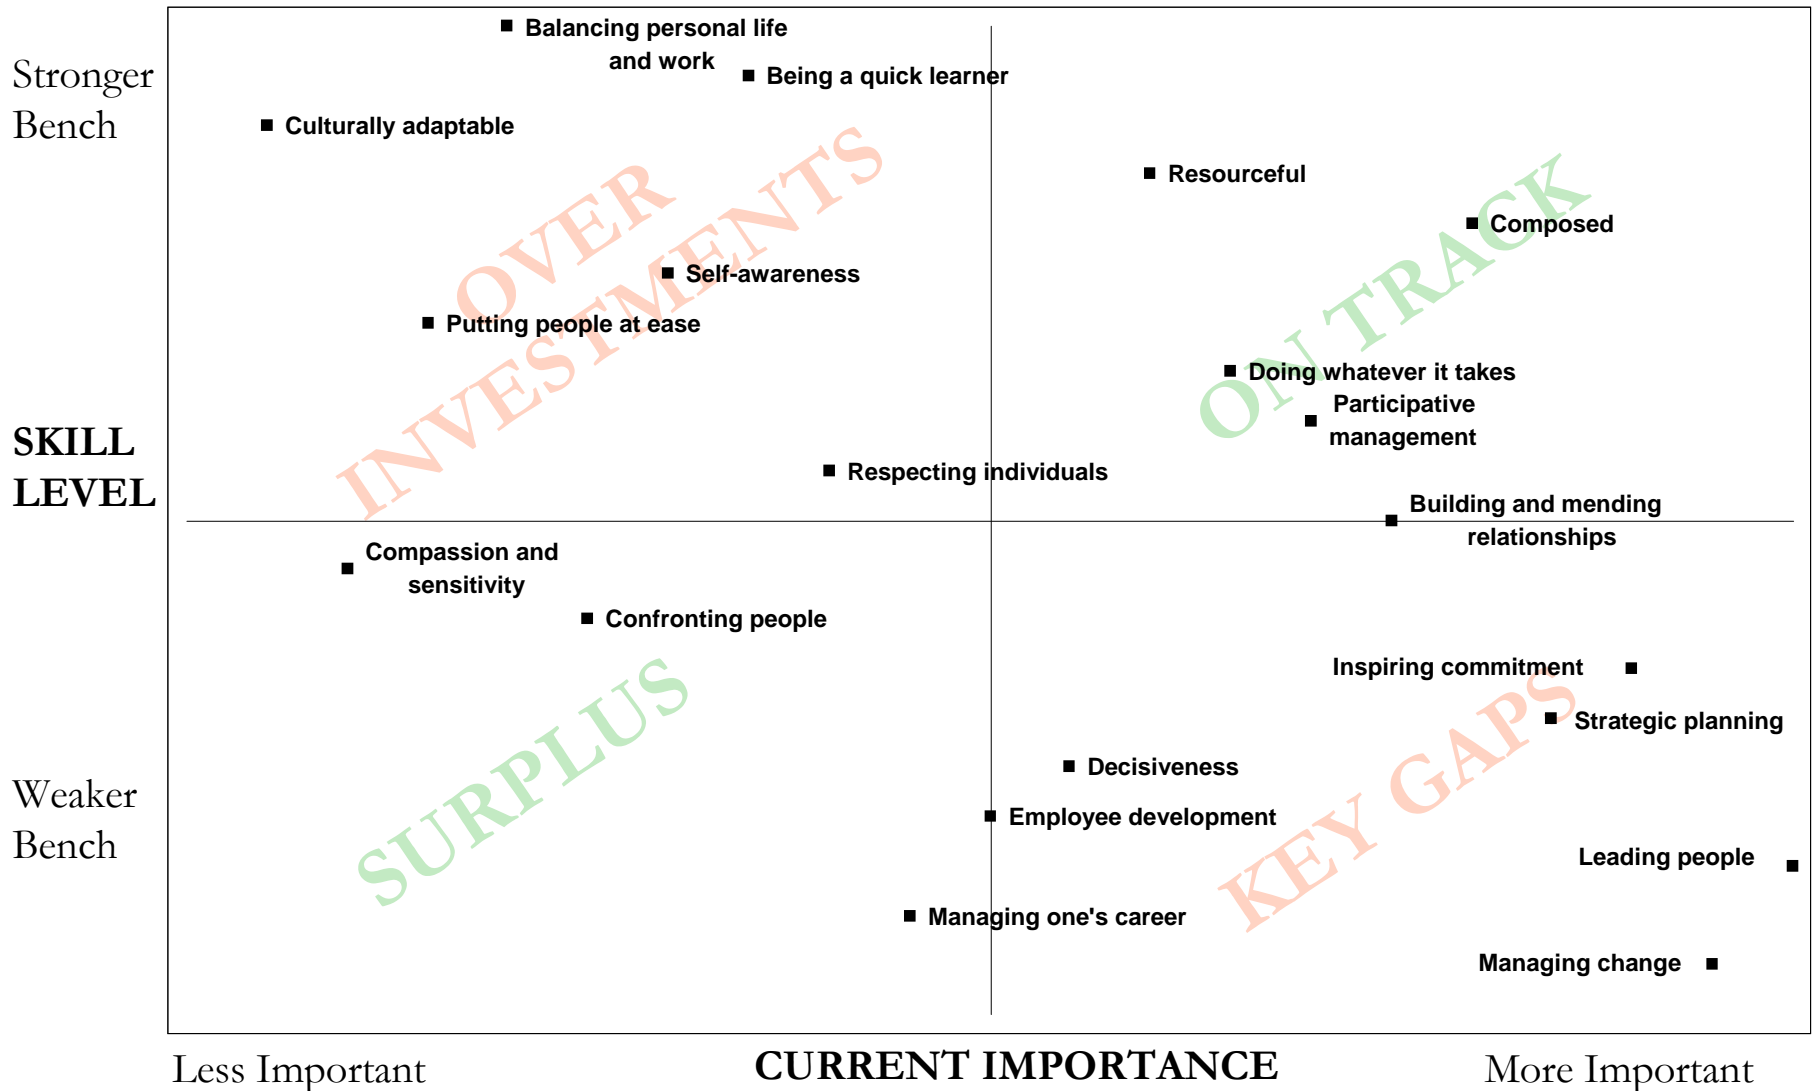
Stronger Bench

SKILL LEVEL

Weaker Bench

Balancing personal life and work

Being a quick learner

Culturally adaptable

OVER INVESTMENTS

Resourceful

Composed

ON TRACK

Self-awareness

Putting people at ease

Doing whatever it takes

Participative management

Respecting individuals

Building and mending relationships

Compassion and sensitivity

Confronting people

Inspiring commitment

Strategic planning

SURPLUS

Decisiveness

Employee development

KEY GAPS

Leading people

Managing one's career

Managing change

Less Important

CURRENT IMPORTANCE

More Important